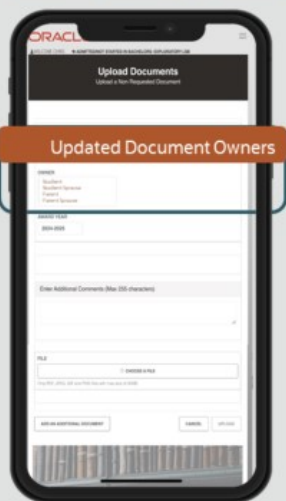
ORACLE

WELCOME CHRIS

Upload Documents

Upload a Non Requested Document

Updated Document Owners

OWNER

Student
Student Spouse
Parent
Parent Spouse

AWARD YEAR

2024-2025

Enter Additional Comments (Max 255 characters)

FILE

CHOOSE A FILE

ADD AN ADDITIONAL DOCUMENT

CANCEL

UPLOAD